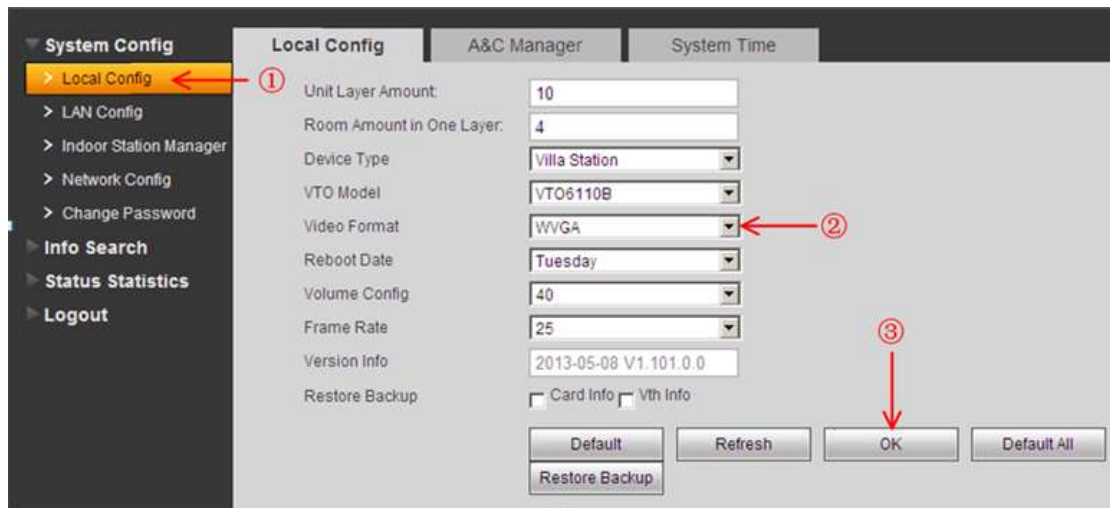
System Config
> Local Config ①
> LAN Config
> Indoor Station Manager
> Network Config
> Change Password
Info Search
Status Statistics
Logout

Local Config | A&C Manager | System Time

| | |
|---|---|
| Unit Layer Amount: | 10 |
| Room Amount in One Layer: | 4 |
| Device Type | Villa Station |
| VTO Model | VTO6110B |
| Video Format | WVGA ② |
| Reboot Date | Tuesday |
| Volume Config | 40 |
| Frame Rate | 25 |
| Version Info | 2013-05-08 V1.101.0.0 |
| Restore Backup | Card Info Vth Info |

③

Default | Refresh | OK | Default All
Restore Backup